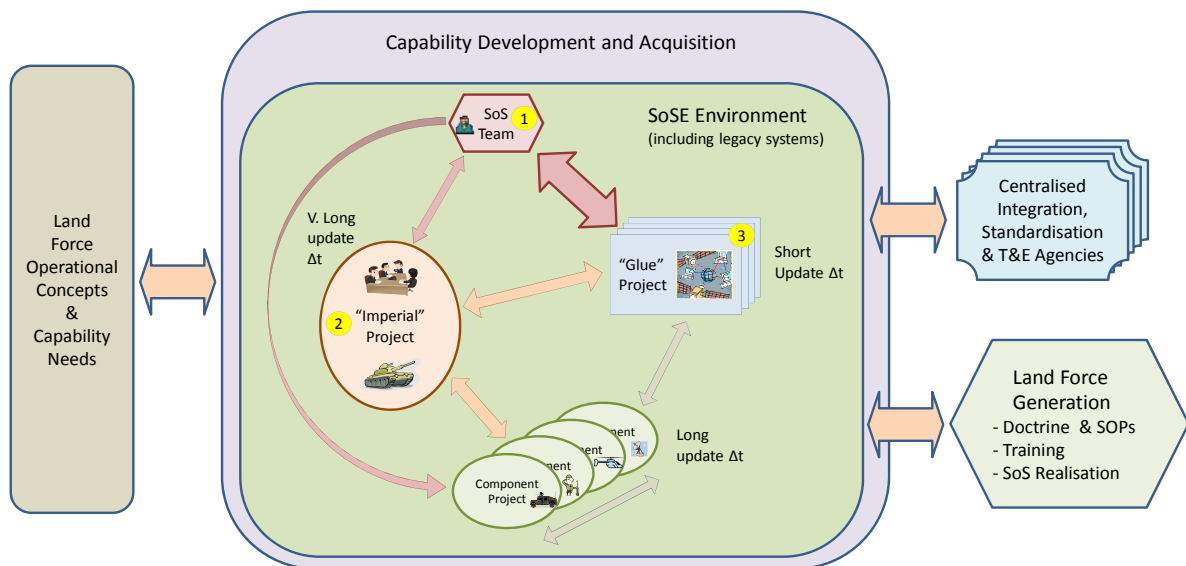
Capability Development and Acquisition

Land Force Operational Concepts & Capability Needs

SoSE Environment
(including legacy systems)

SoS Team 1

V. Long update Δt

3
"Glue" Project

Short Update Δt

2 "Imperial" Project

Long update Δt

Component Project

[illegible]nent

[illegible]ent

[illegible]ent

Centralised Integration, Standardisation & T&E Agencies

Land Force Generation
- Doctrine & SOPs
- Training
- SoS Realisation